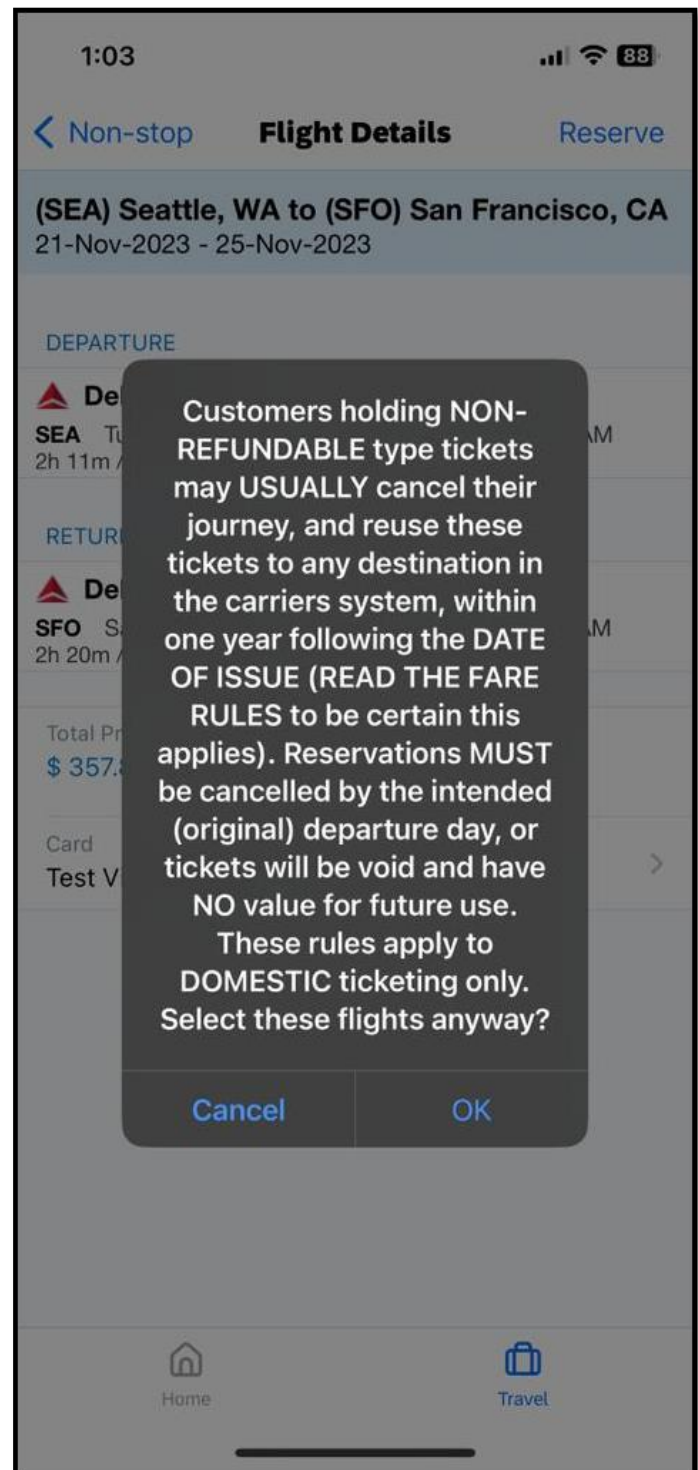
1:03

88

Non-stop Flight Details Reserve

(SEA) Seattle, WA to (SFO) San Francisco, CA
21-Nov-2023 - 25-Nov-2023

DEPARTURE

De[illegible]
SEA Tu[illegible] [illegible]M
2h 11m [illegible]

RETUR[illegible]

De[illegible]
SFO S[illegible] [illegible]M
2h 20m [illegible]

Total Pr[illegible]
$ 357.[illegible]

Card
Test V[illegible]

Customers holding NON-REFUNDABLE type tickets may USUALLY cancel their journey, and reuse these tickets to any destination in the carriers system, within one year following the DATE OF ISSUE (READ THE FARE RULES to be certain this applies). Reservations MUST be cancelled by the intended (original) departure day, or tickets will be void and have NO value for future use. These rules apply to DOMESTIC ticketing only. Select these flights anyway?

Cancel OK

Home Travel